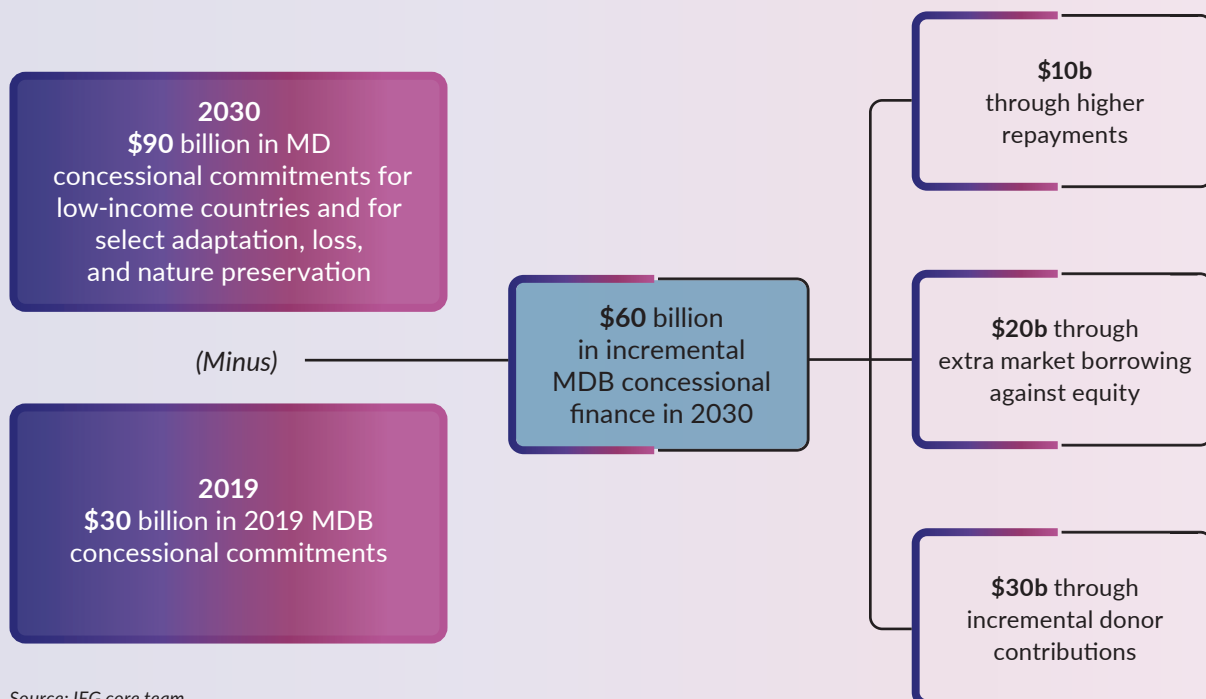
2030
$90 billion in MD concessional commitments for low-income countries and for select adaptation, loss, and nature preservation

(Minus)

2019
$30 billion in 2019 MDB concessional commitments

$60 billion in incremental MDB concessional finance in 2030

$10b through higher repayments

$20b through extra market borrowing against equity

$30b through incremental donor contributions

Source: IEG core team